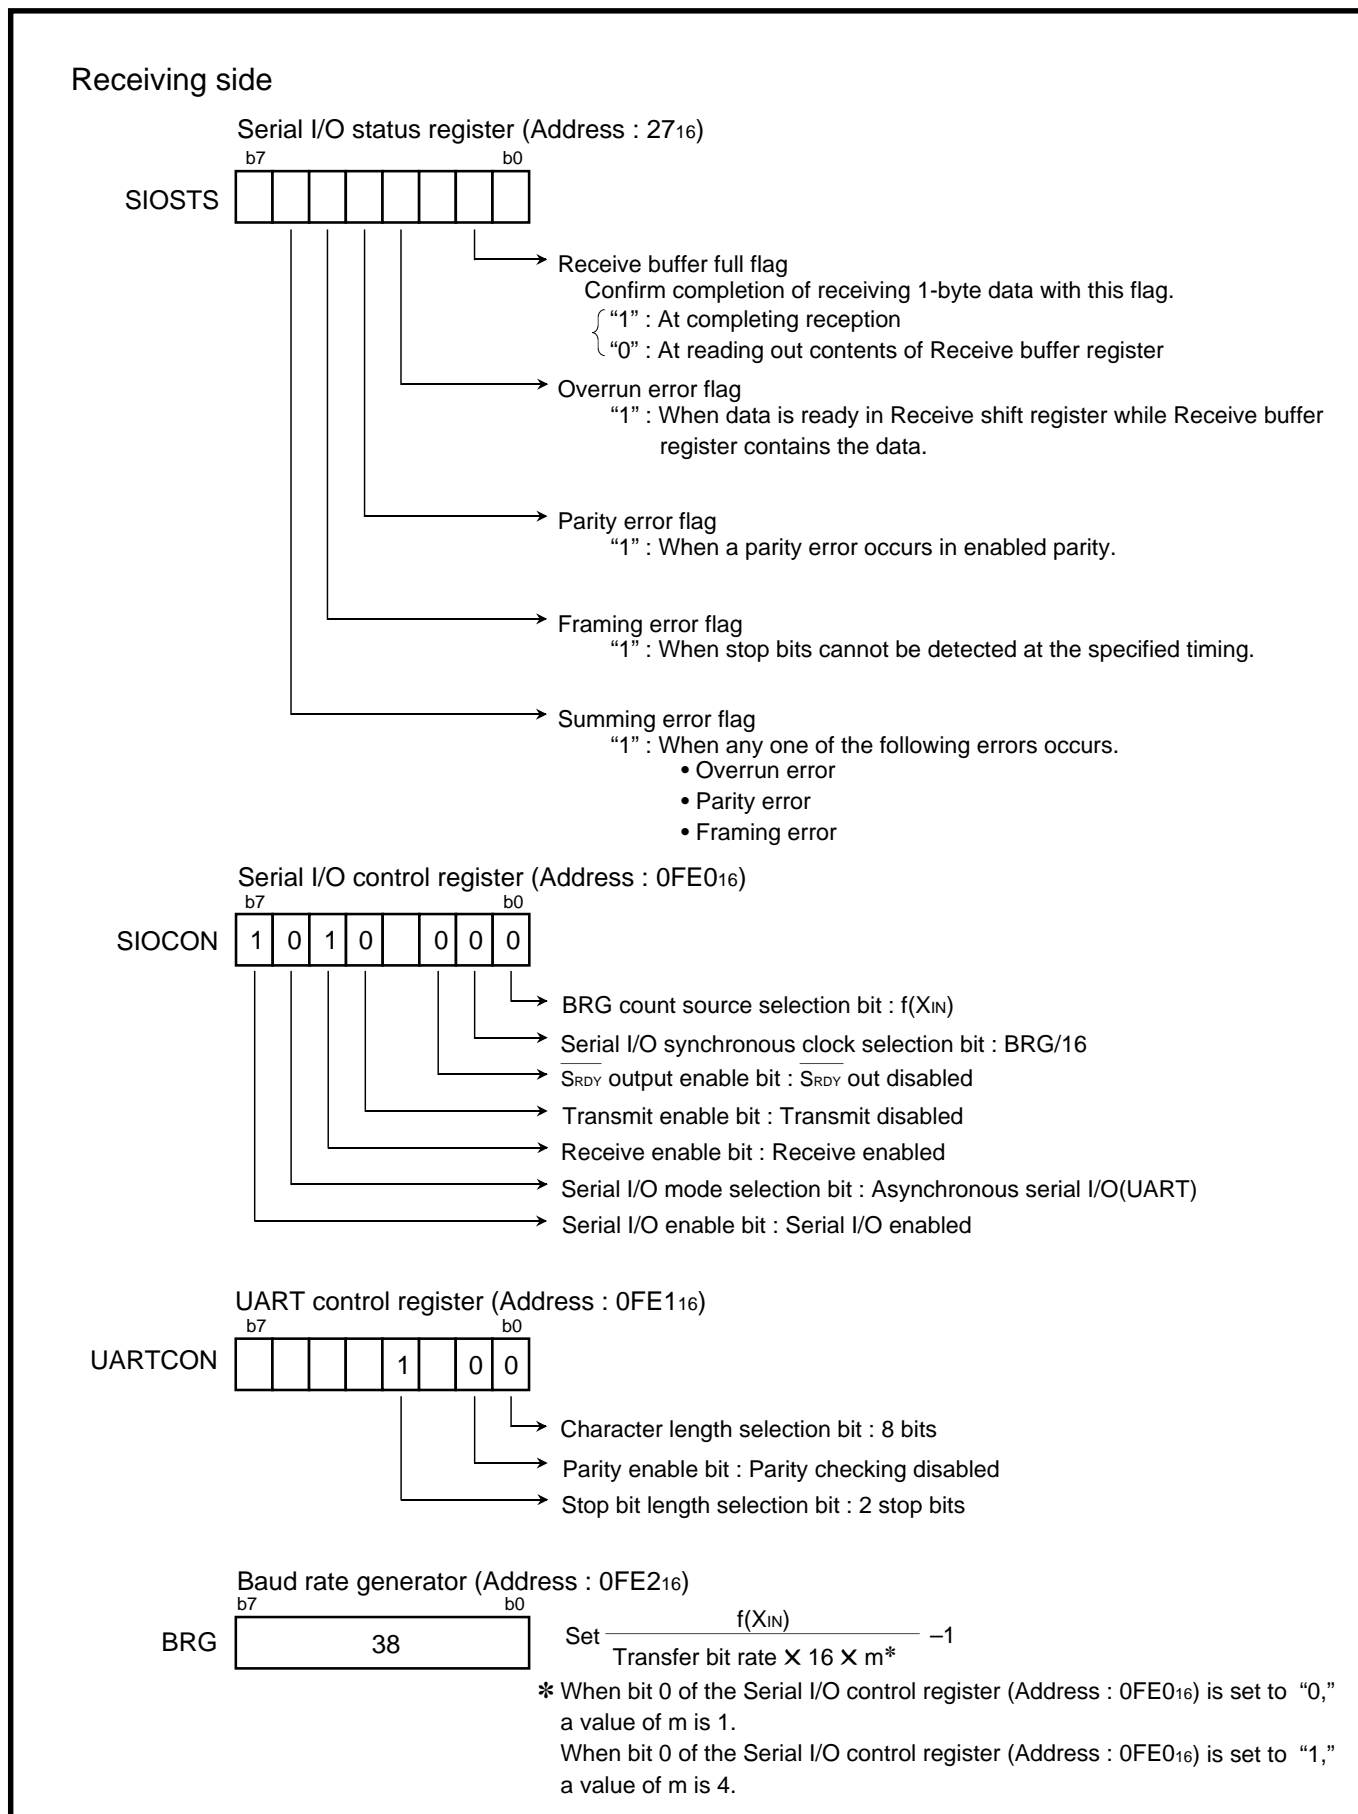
Receiving side

Serial I/O status register (Address : $27_{16}$)

b7 b0

SIOSTS

Receive buffer full flag
Confirm completion of receiving 1-byte data with this flag.
"1" : At completing reception
"0" : At reading out contents of Receive buffer register

Overrun error flag
"1" : When data is ready in Receive shift register while Receive buffer register contains the data.

Parity error flag
"1" : When a parity error occurs in enabled parity.

Framing error flag
"1" : When stop bits cannot be detected at the specified timing.

Summing error flag
"1" : When any one of the following errors occurs.
• Overrun error
• Parity error
• Framing error

Serial I/O control register (Address : $0FE0_{16}$)

b7 b0

| SIOCON | 1 | 0 | 1 | 0 |  | 0 | 0 | 0 |
|---|---|---|---|---|---|---|---|---|

BRG count source selection bit : $f(X_{IN})$
Serial I/O synchronous clock selection bit : BRG/16
$\overline{S_{RDY}}$ output enable bit : $\overline{S_{RDY}}$ out disabled
Transmit enable bit : Transmit disabled
Receive enable bit : Receive enabled
Serial I/O mode selection bit : Asynchronous serial I/O(UART)
Serial I/O enable bit : Serial I/O enabled

UART control register (Address : $0FE1_{16}$)

b7 b0

| UARTCON |  |  |  |  | 1 |  | 0 | 0 |
|---|---|---|---|---|---|---|---|---|

Character length selection bit : 8 bits
Parity enable bit : Parity checking disabled
Stop bit length selection bit : 2 stop bits

Baud rate generator (Address : $0FE2_{16}$)

b7 b0

BRG 38

Set $\frac{f(X_{IN})}{\text{Transfer bit rate} \times 16 \times m^{*}} - 1$

✻ When bit 0 of the Serial I/O control register (Address : $0FE0_{16}$) is set to "0," a value of m is 1.
When bit 0 of the Serial I/O control register (Address : $0FE0_{16}$) is set to "1," a value of m is 4.